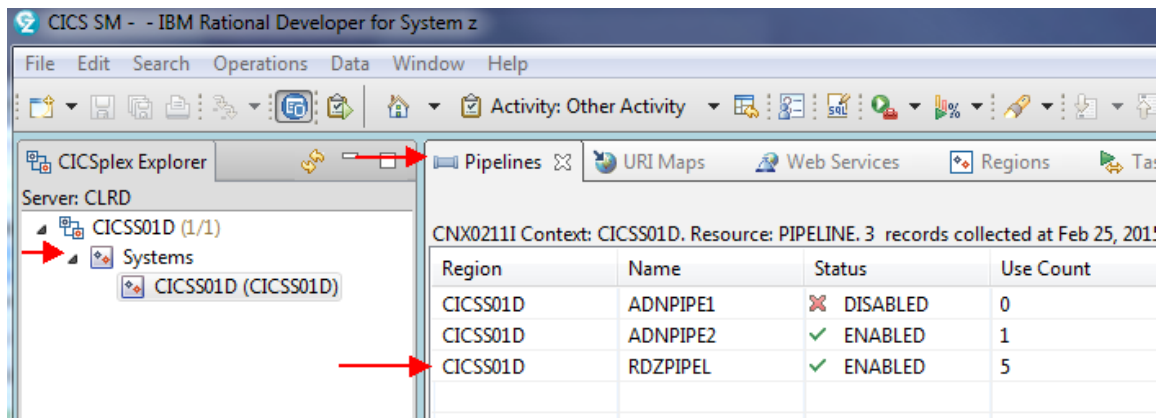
CICS SM - - IBM Rational Developer for System z

File Edit Search Operations Data Window Help

Activity: Other Activity

CICSplex Explorer

Server: CLRD

CICSS01D (1/1)

Systems

CICSS01D (CICSS01D)

Pipelines URI Maps Web Services Regions Ta

CNX0211I Context: CICSS01D. Resource: PIPELINE. 3 records collected at Feb 25, 201

| Region | Name | Status | Use Count |
|---|---|---|---|
| CICSS01D | ADNPIPE1 | DISABLED | 0 |
| CICSS01D | ADNPIPE2 | ENABLED | 1 |
| CICSS01D | RDZPIPEL | ENABLED | 5 |